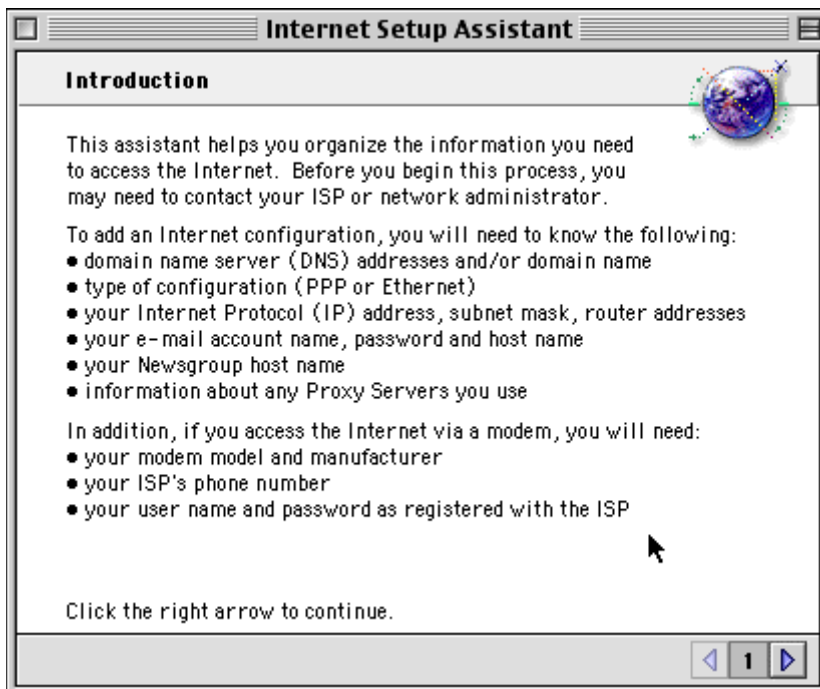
Internet Setup Assistant

Introduction

This assistant helps you organize the information you need to access the Internet. Before you begin this process, you may need to contact your ISP or network administrator.

To add an Internet configuration, you will need to know the following:
• domain name server (DNS) addresses and/or domain name
• type of configuration (PPP or Ethernet)
• your Internet Protocol (IP) address, subnet mask, router addresses
• your e-mail account name, password and host name
• your Newsgroup host name
• information about any Proxy Servers you use

In addition, if you access the Internet via a modem, you will need:
• your modem model and manufacturer
• your ISP's phone number
• your user name and password as registered with the ISP

Click the right arrow to continue.

1